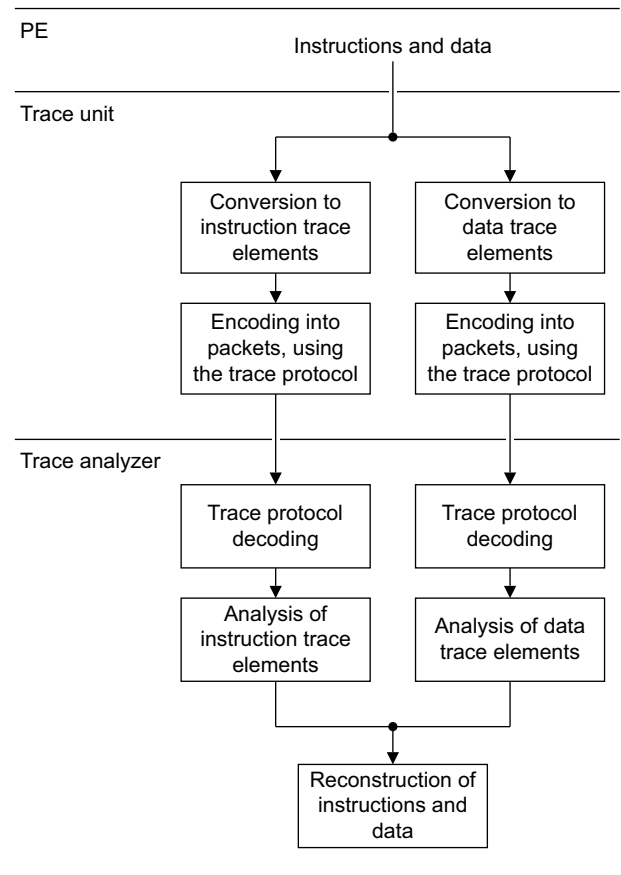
PE

Instructions and data

Trace unit

Conversion to instruction trace elements

Conversion to data trace elements

Encoding into packets, using the trace protocol

Encoding into packets, using the trace protocol

Trace analyzer

Trace protocol decoding

Trace protocol decoding

Analysis of instruction trace elements

Analysis of data trace elements

Reconstruction of instructions and data